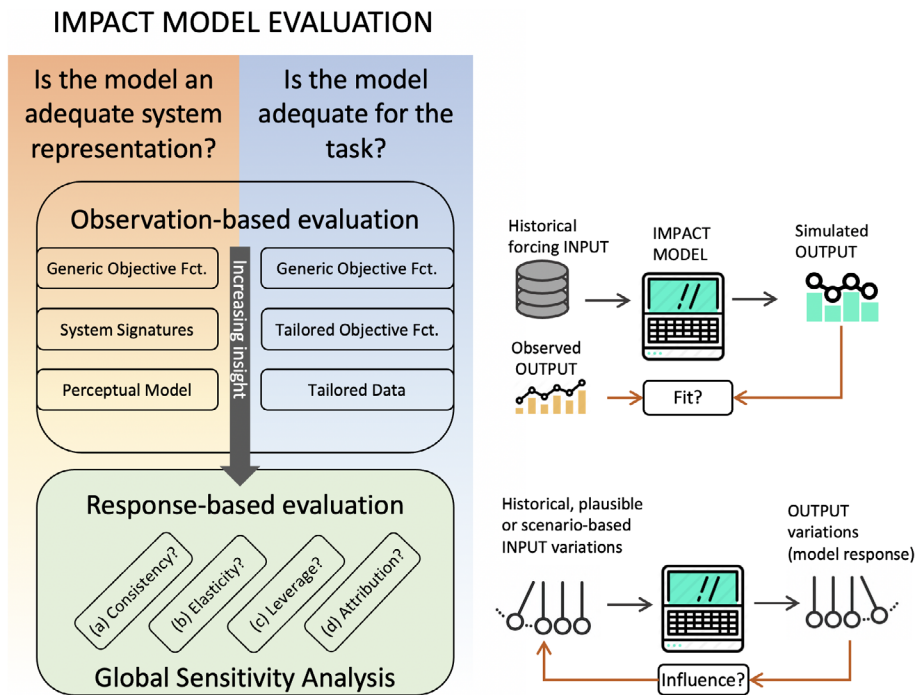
IMPACT MODEL EVALUATION

Is the model an adequate system representation?

Is the model adequate for the task?

Observation-based evaluation

Generic Objective Fct.

System Signatures

Perceptual Model

Increasing insight

Generic Objective Fct.

Tailored Objective Fct.

Tailored Data

Response-based evaluation

(a) Consistency?

(b) Elasticity?

(c) Leverage?

(d) Attribution?

Global Sensitivity Analysis

Historical forcing INPUT

IMPACT MODEL

//

Simulated OUTPUT

Observed OUTPUT

Fit?

Historical, plausible or scenario-based INPUT variations

//

OUTPUT variations (model response)

Influence?